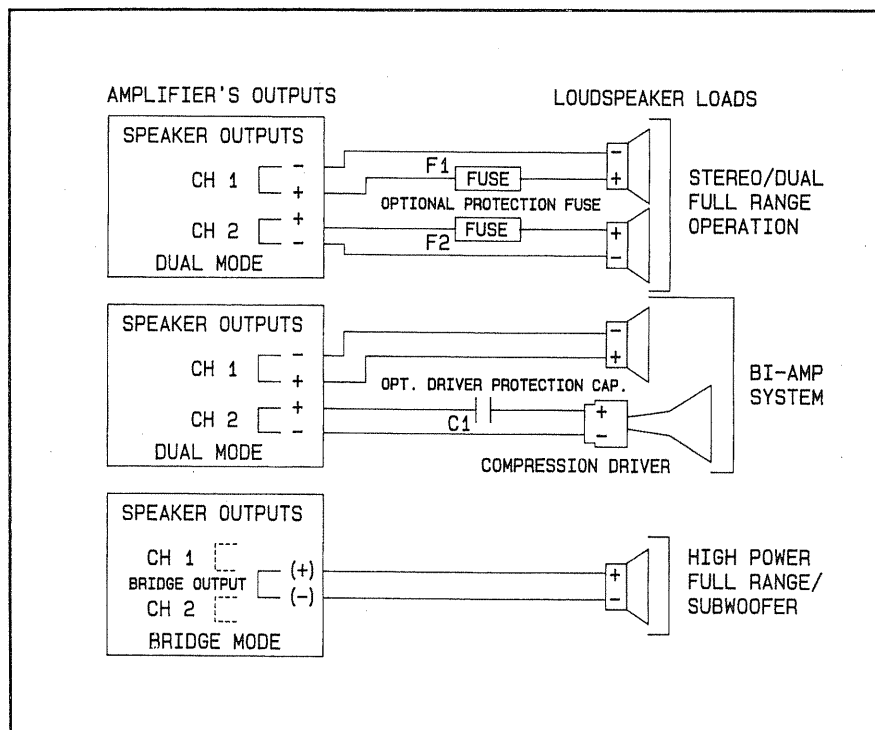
AMPLIFIER'S OUTPUTS

LOUDSPEAKER LOADS

SPEAKER OUTPUTS

CH 1 − +

CH 2 + −

DUAL MODE

F1 FUSE

OPTIONAL PROTECTION FUSE

F2 FUSE

− +

+ −

STEREO/DUAL FULL RANGE OPERATION

SPEAKER OUTPUTS

CH 1 − +

CH 2 + −

DUAL MODE

− +

OPT. DRIVER PROTECTION CAP.

C1

+ −

COMPRESSION DRIVER

BI-AMP SYSTEM

SPEAKER OUTPUTS

CH 1

BRIDGE OUTPUT (+) (−)

CH 2

BRIDGE MODE

+ −

HIGH POWER FULL RANGE/ SUBWOOFER